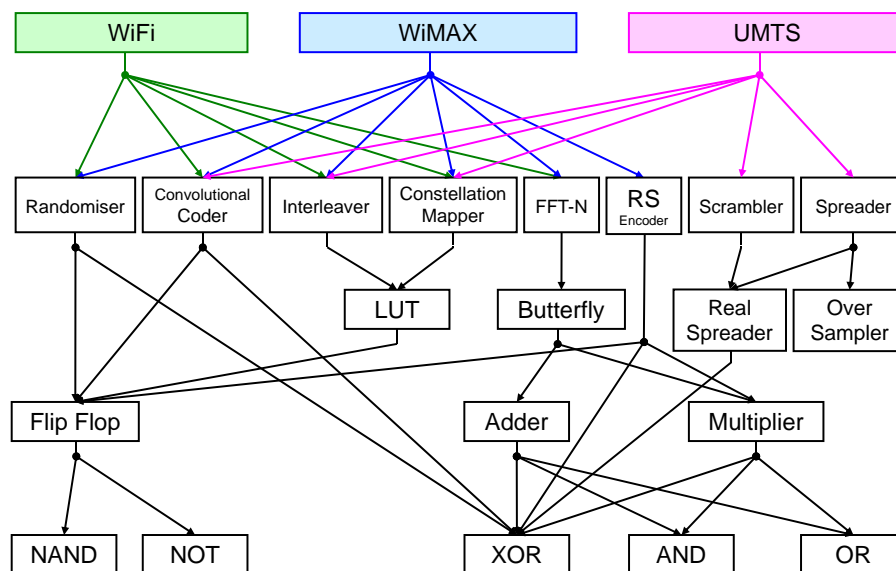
WiFi
WiMAX
UMTS

Randomiser
Convolutional Coder
Interleaver
Constellation Mapper
FFT-N
RS Encoder
Scrambler
Spreader

LUT
Butterfly
Real Spreader
Over Sampler

Flip Flop
Adder
Multiplier

NAND
NOT
XOR
AND
OR